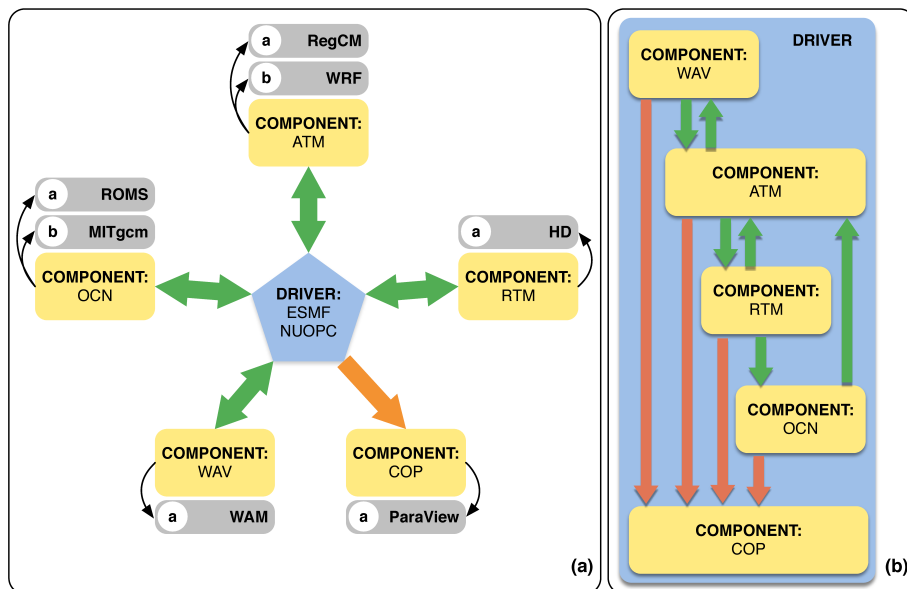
a RegCM
b WRF
COMPONENT: ATM

a ROMS
b MITgcm
COMPONENT: OCN

a HD
COMPONENT: RTM

DRIVER: ESMF NUOPC

COMPONENT: WAV
a WAM

COMPONENT: COP
a ParaView

(a)

DRIVER
COMPONENT: WAV
COMPONENT: ATM
COMPONENT: RTM
COMPONENT: OCN
COMPONENT: COP

(b)